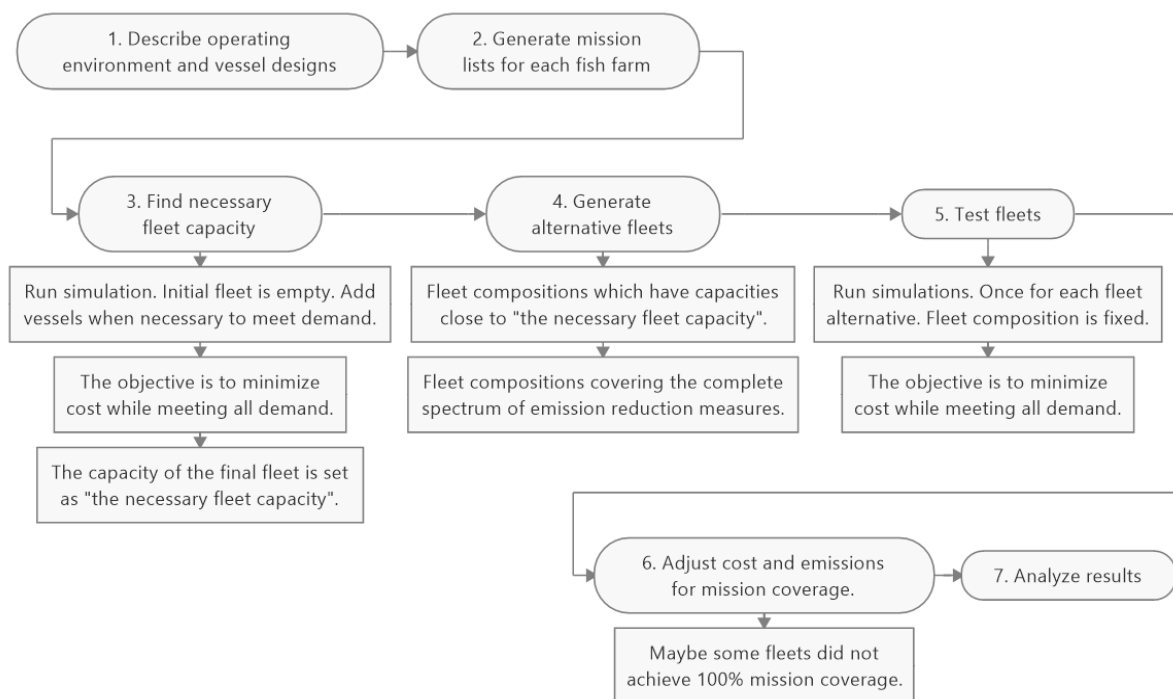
1. Describe operating environment and vessel designs

2. Generate mission lists for each fish farm

3. Find necessary fleet capacity

Run simulation. Initial fleet is empty. Add vessels when necessary to meet demand.

The objective is to minimize cost while meeting all demand.

The capacity of the final fleet is set as "the necessary fleet capacity".

4. Generate alternative fleets

Fleet compositions which have capacities close to "the necessary fleet capacity".

Fleet compositions covering the complete spectrum of emission reduction measures.

5. Test fleets

Run simulations. Once for each fleet alternative. Fleet composition is fixed.

The objective is to minimize cost while meeting all demand.

6. Adjust cost and emissions for mission coverage.

Maybe some fleets did not achieve 100% mission coverage.

7. Analyze results